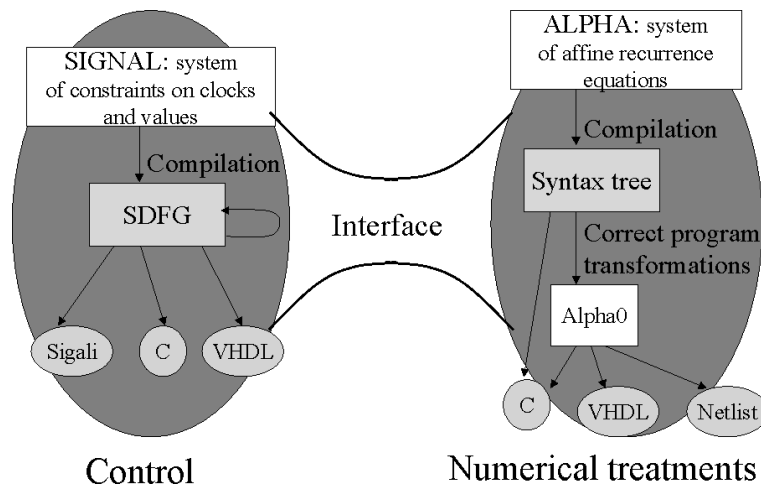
SIGNAL: system of constraints on clocks and values

Compilation

SDFG

Sigali

C

VHDL

Interface

ALPHA: system of affine recurrence equations

Compilation

Syntax tree

Correct program transformations

Alpha0

C

VHDL

Netlist

Control

Numerical treatments